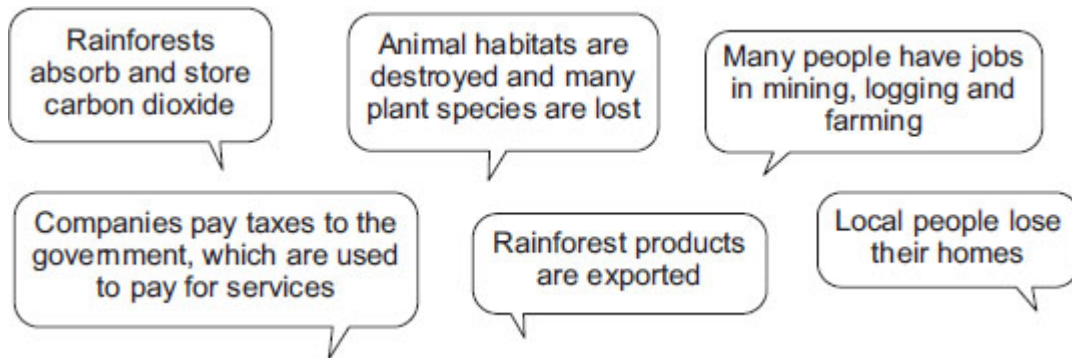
Rainforests absorb and store carbon dioxide

Animal habitats are destroyed and many plant species are lost

Many people have jobs in mining, logging and farming

Companies pay taxes to the government, which are used to pay for services

Rainforest products are exported

Local people lose their homes